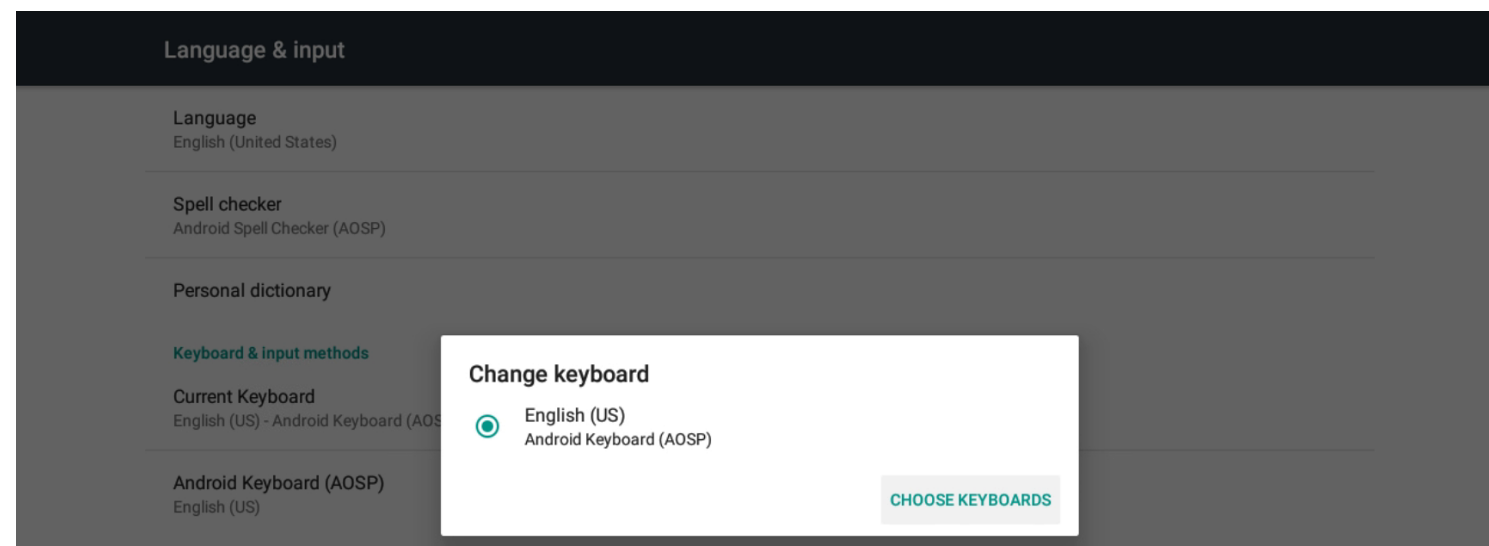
Language & input

Language
English (United States)

Spell checker
Android Spell Checker (AOSP)

Personal dictionary

Keyboard & input methods

Current Keyboard
English (US) - Android Keyboard (AOS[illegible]

Android Keyboard (AOSP)
English (US)

Change keyboard

English (US)
Android Keyboard (AOSP)

CHOOSE KEYBOARDS